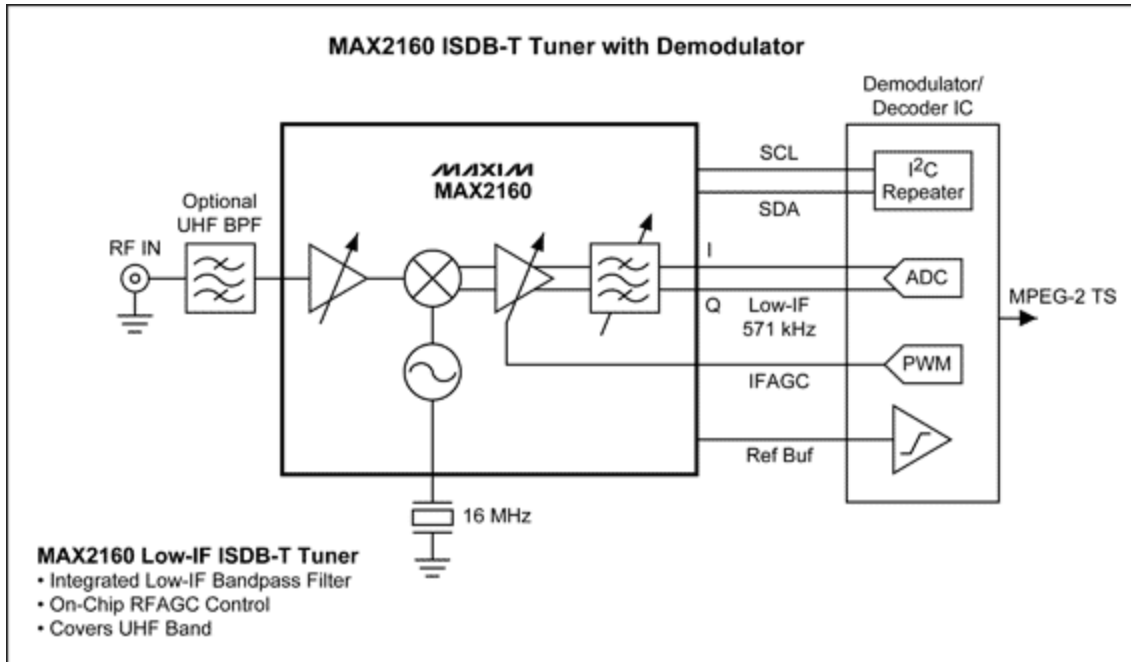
MAX2160 ISDB-T Tuner with Demodulator

Demodulator/ Decoder IC

MAXIM
MAX2160

SCL

$I^2C$ Repeater

SDA

Optional UHF BPF

RF IN

I

ADC

MPEG-2 TS

Q

Low-IF 571 kHz

PWM

IFAGC

Ref Buf

16 MHz

MAX2160 Low-IF ISDB-T Tuner
• Integrated Low-IF Bandpass Filter
• On-Chip RFAGC Control
• Covers UHF Band